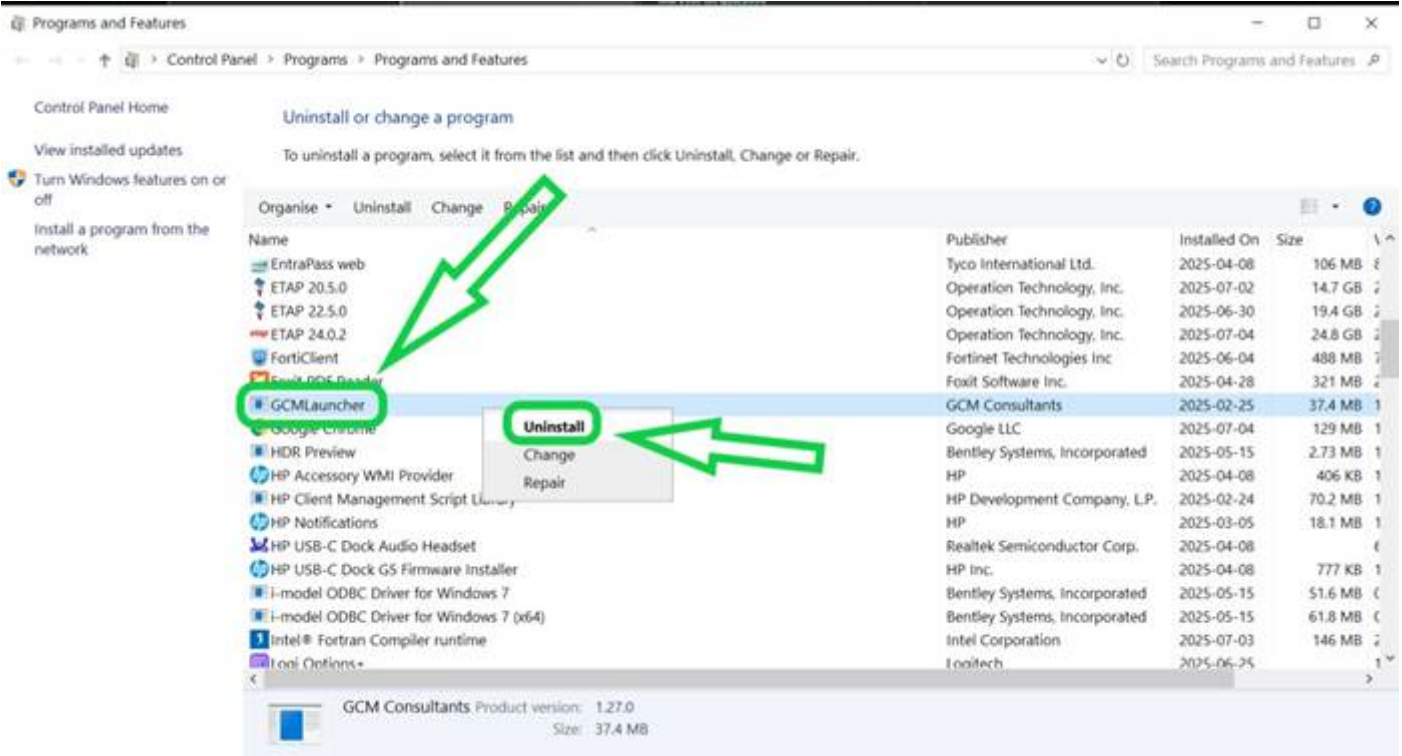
Programs and Features

Control Panel > Programs > Programs and Features

Search Programs and Features

Control Panel Home

View installed updates

Turn Windows features on or off

Install a program from the network

Uninstall or change a program

To uninstall a program, select it from the list and then click Uninstall, Change or Repair.

Organise ▾ Uninstall Change Repair

| Name | Publisher | Installed On | Size |
|---|---|---|---|
| EntraPass web | Tyco International Ltd. | 2025-04-08 | 106 MB |
| ETAP 20.5.0 | Operation Technology, Inc. | 2025-07-02 | 14.7 GB |
| ETAP 22.5.0 | Operation Technology, Inc. | 2025-06-30 | 19.4 GB |
| ETAP 24.0.2 | Operation Technology, Inc. | 2025-07-04 | 24.8 GB |
| FortiClient | Fortinet Technologies Inc | 2025-06-04 | 488 MB |
| Foxit PDF Reader | Foxit Software Inc. | 2025-04-28 | 321 MB |
| GCMLauncher | GCM Consultants | 2025-02-25 | 37.4 MB |
| Google Chrome | Google LLC | 2025-07-04 | 129 MB |
| HDR Preview | Bentley Systems, Incorporated | 2025-05-15 | 2.73 MB |
| HP Accessory WMI Provider | HP | 2025-04-08 | 406 KB |
| HP Client Management Script Library | HP Development Company, L.P. | 2025-02-24 | 70.2 MB |
| HP Notifications | HP | 2025-03-05 | 18.1 MB |
| HP USB-C Dock Audio Headset | Realtek Semiconductor Corp. | 2025-04-08 | |
| HP USB-C Dock G5 Firmware Installer | HP Inc. | 2025-04-08 | 777 KB |
| i-model ODBC Driver for Windows 7 | Bentley Systems, Incorporated | 2025-05-15 | 51.6 MB |
| i-model ODBC Driver for Windows 7 (x64) | Bentley Systems, Incorporated | 2025-05-15 | 61.8 MB |
| Intel® Fortran Compiler runtime | Intel Corporation | 2025-07-03 | 146 MB |
| Logi Options+ | Logitech | 2025-06-25 | |

Uninstall
Change
Repair

GCM Consultants Product version: 1.27.0
Size: 37.4 MB